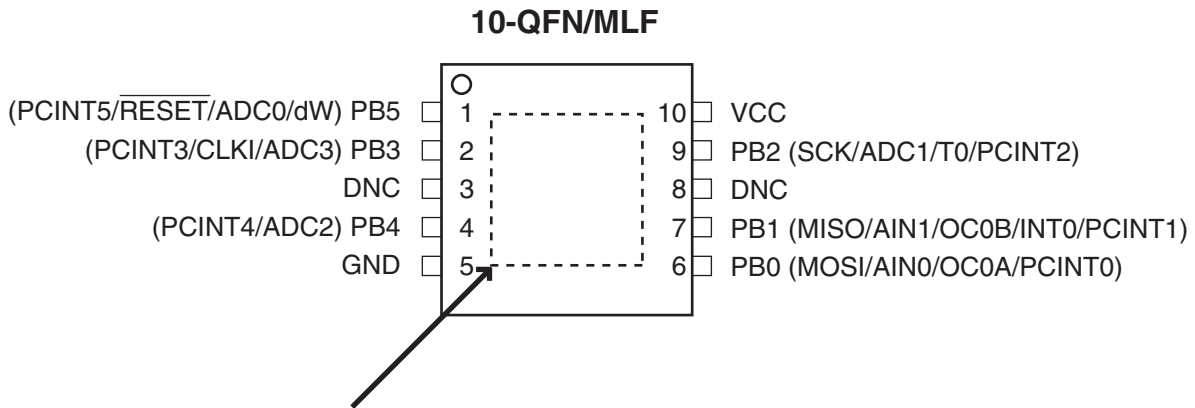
10-QFN/MLF

(PCINT5/$\overline{\text{RESET}}$/ADC0/dW) PB5 1
(PCINT3/CLKI/ADC3) PB3 2
DNC 3
(PCINT4/ADC2) PB4 4
GND 5

10 VCC
9 PB2 (SCK/ADC1/T0/PCINT2)
8 DNC
7 PB1 (MISO/AIN1/OC0B/INT0/PCINT1)
6 PB0 (MOSI/AIN0/OC0A/PCINT0)